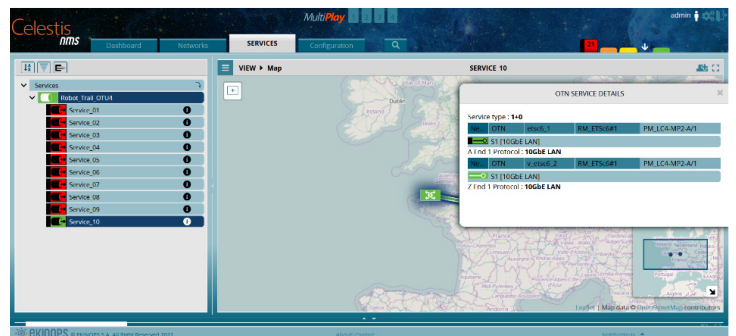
Celestis nms

MultiPlay

admin

Dashboard Networks SERVICES Configuration

21

Services

Robot Trail OTU4

Service_01
Service_02
Service_03
Service_04
Service_05
Service_06
Service_07
Service_08
Service_09
Service_10

VIEW ▸ Map

SERVICE 10

OTN SERVICE DETAILS

Service type : 1+0

| W | OTN | etsc6_1 | RM_ETSc6#1 | PM_LC4-MP2-A/1 |
|---|---|---|---|---|

S1 [10GbE LAN]

A End 1 Protocol : 10GbE LAN

| W | OTN | v_etsc6_2 | RM_ETSc6#1 | PM_LC4-MP2-A/1 |
|---|---|---|---|---|

S1 [10GbE LAN]

Z End 1 Protocol : 10GbE LAN

Leaflet | Map data © OpenStreetMap contributors

EKINOPS © EKINOPS S.A. All Rights Reserved 2021